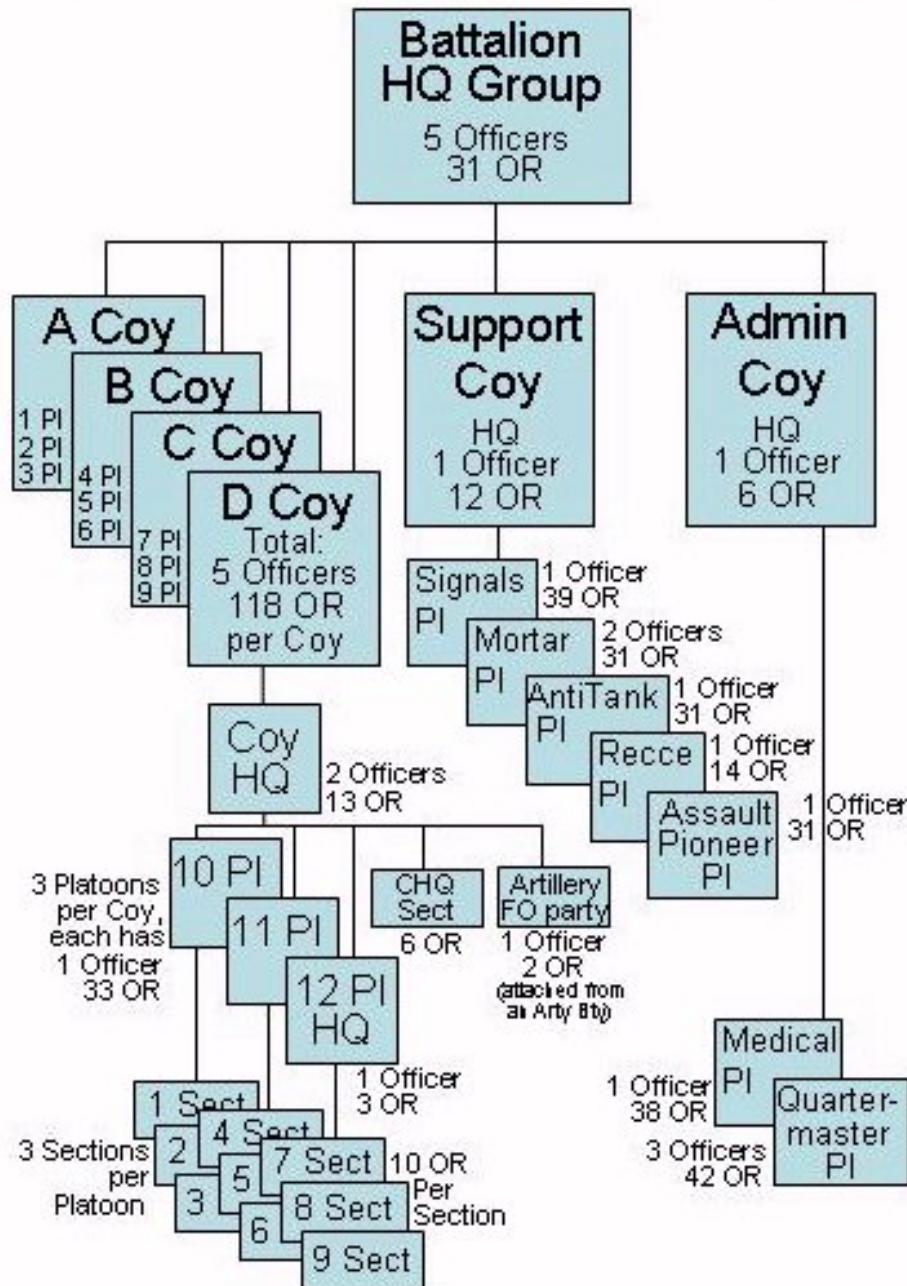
Battalion HQ Group
5 Officers
31 OR

A Coy
1 Pl
2 Pl
3 Pl

B Coy
4 Pl
5 Pl
6 Pl

C Coy
7 Pl
8 Pl
9 Pl

D Coy
Total:
5 Officers
118 OR
per Coy

Support Coy
HQ
1 Officer
12 OR

Admin Coy
HQ
1 Officer
6 OR

Signals Pl
1 Officer
39 OR

Mortar Pl
2 Officers
31 OR

AntiTank Pl
1 Officer
31 OR

Recce Pl
1 Officer
14 OR

Assault Pioneer Pl
1 Officer
31 OR

Coy HQ
2 Officers
13 OR

10 Pl
3 Platoons per Coy, each has 1 Officer 33 OR

11 Pl

12 Pl HQ
1 Officer
3 OR

CHQ Sect
6 OR

Artillery FO party
1 Officer
2 OR
(attached from an Arty Bty)

Medical Pl
1 Officer
38 OR

Quartermaster Pl
3 Officers
42 OR

1 Sect
2
3
4 Sect
5
6
7 Sect
8 Sect
9 Sect
3 Sections per Platoon
10 OR Per Section